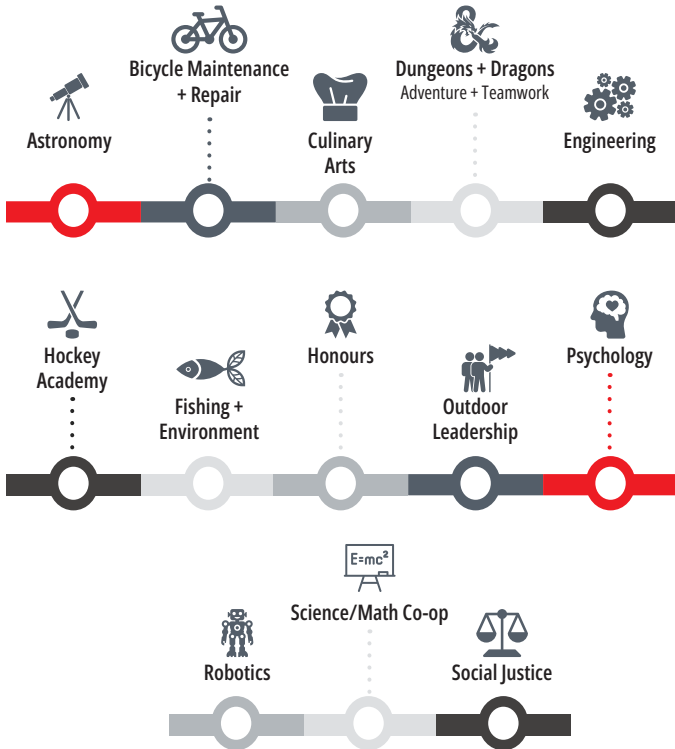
Bicycle Maintenance + Repair

Astronomy

Culinary Arts

Dungeons + Dragons
Adventure + Teamwork

Engineering

Hockey Academy

Fishing + Environment

Honours

Outdoor Leadership

Psychology

$E=mc^2$

Science/Math Co-op

Robotics

Social Justice